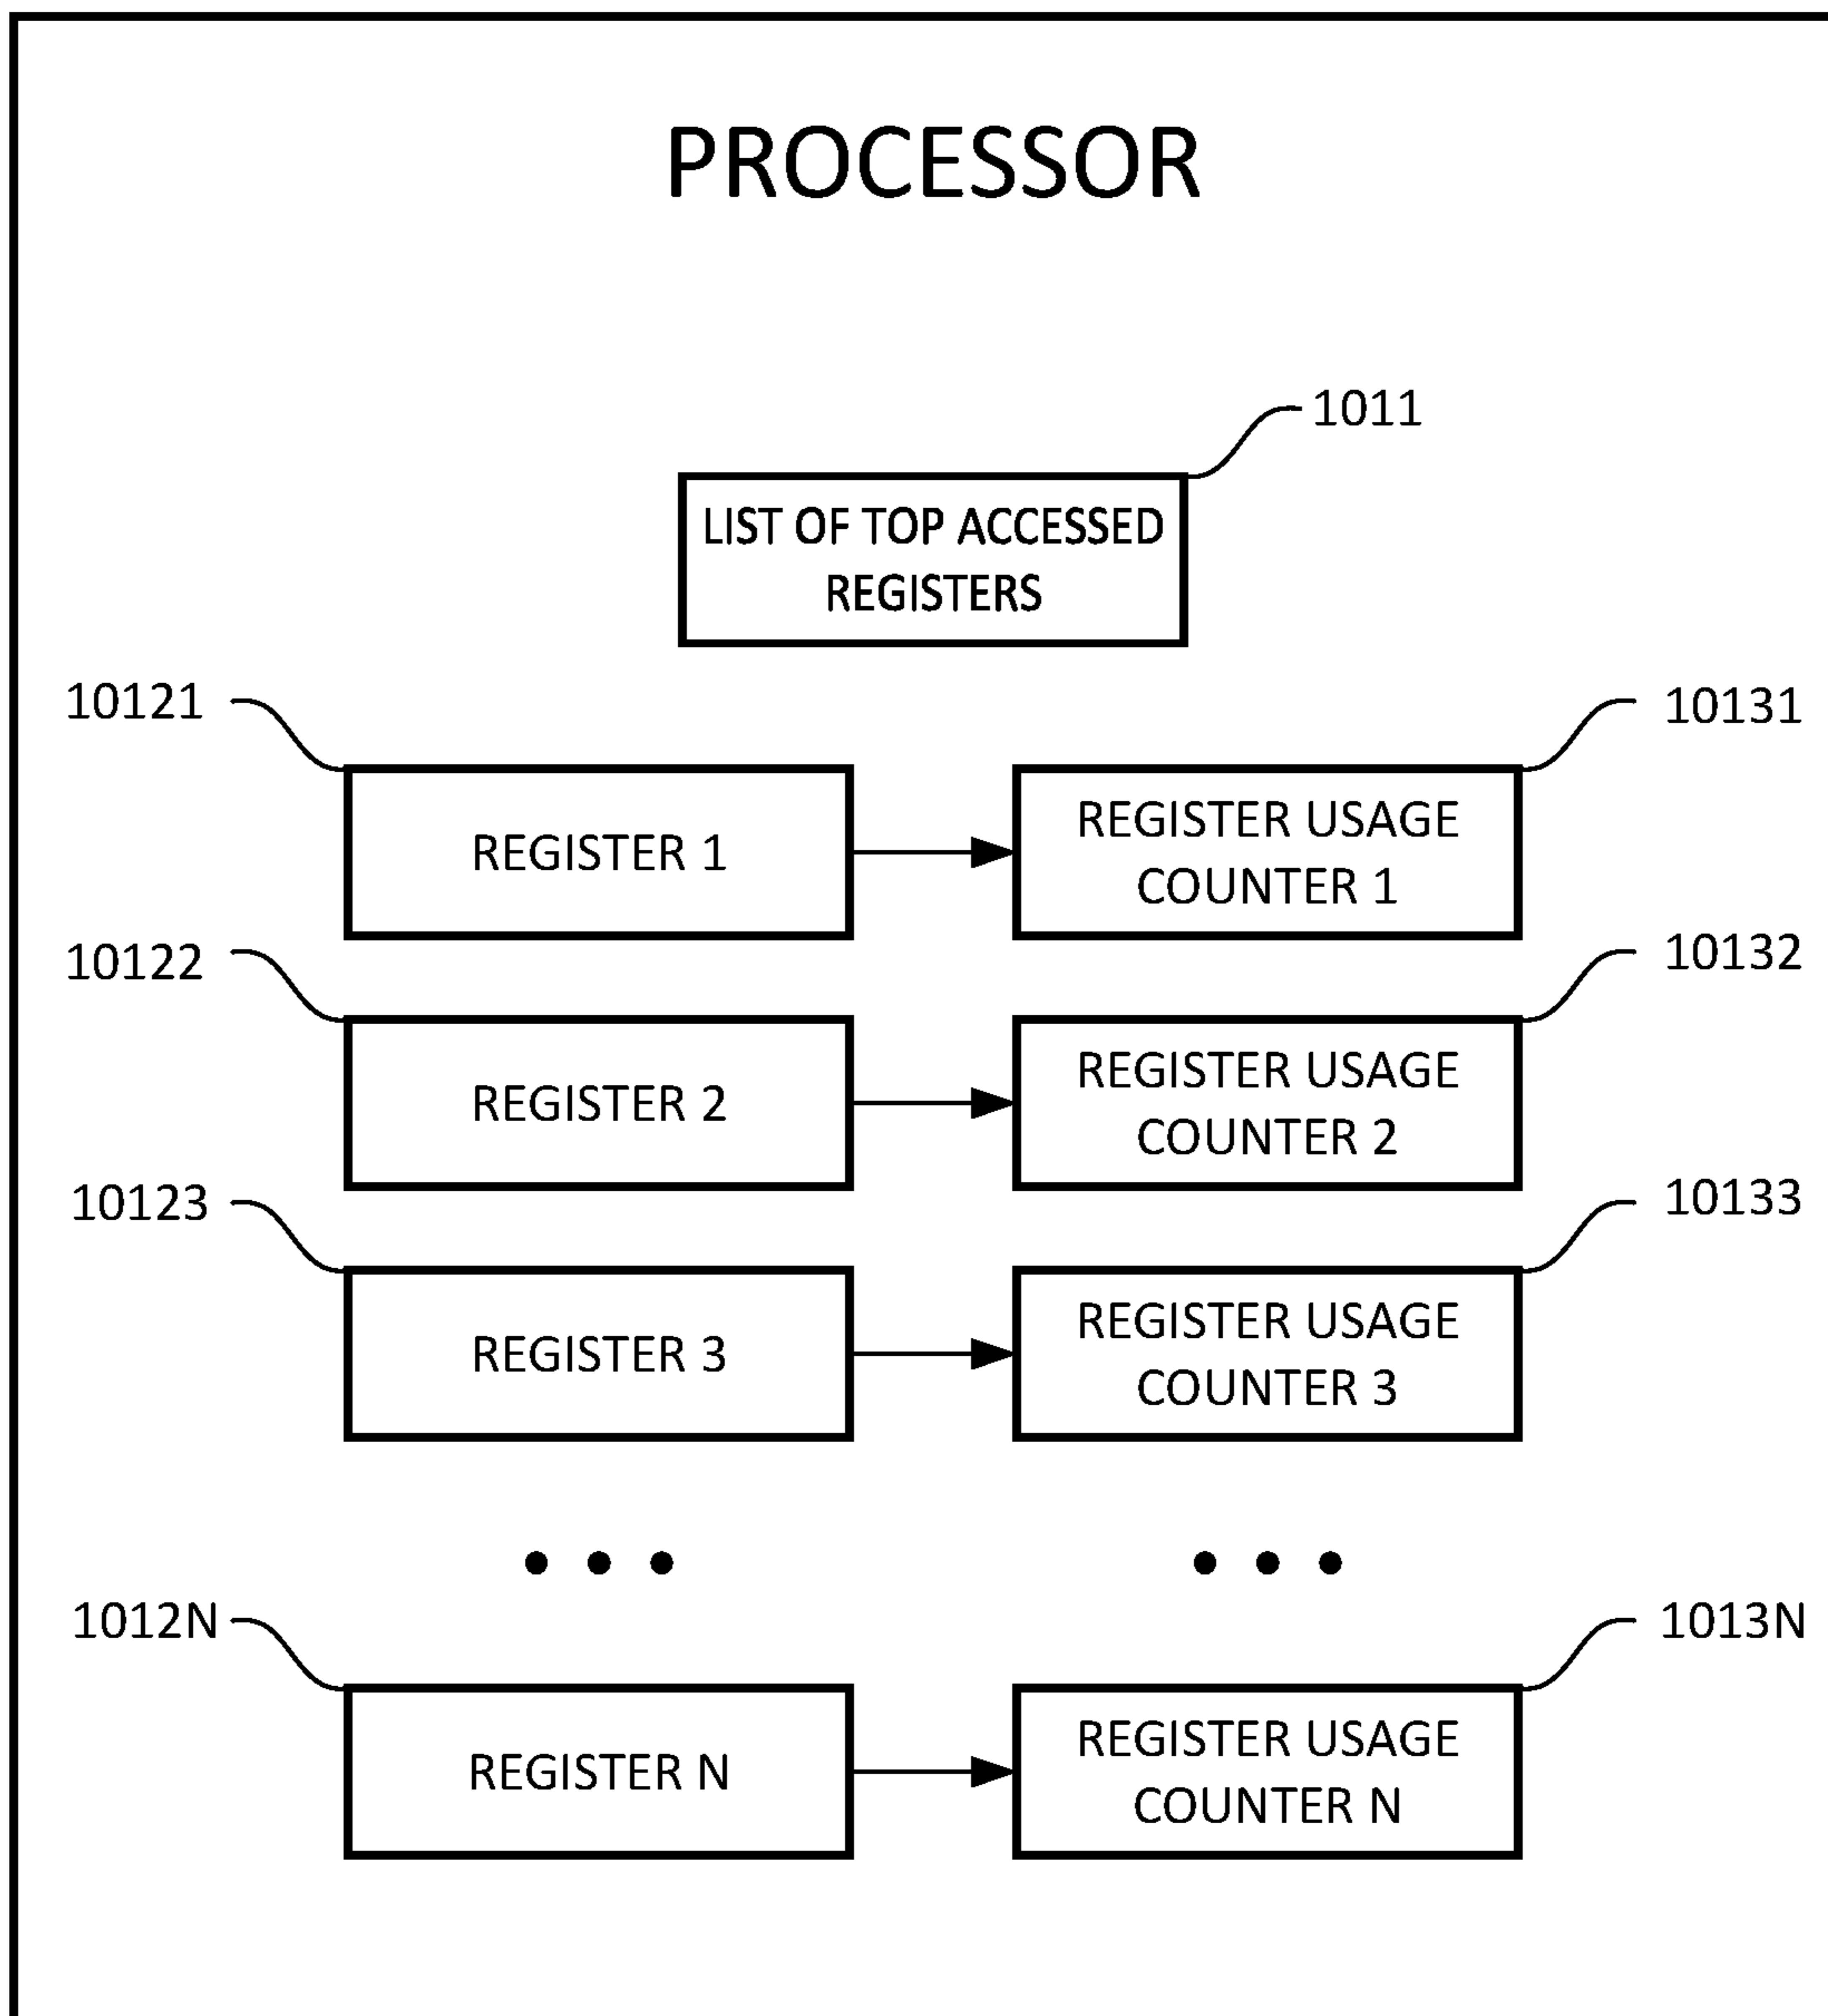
PROCESSOR

1011

LIST OF TOP ACCESSED REGISTERS

10121

10131

REGISTER 1

REGISTER USAGE COUNTER 1

10122

10132

REGISTER 2

REGISTER USAGE COUNTER 2

10123

10133

REGISTER 3

REGISTER USAGE COUNTER 3

• • •

• • •

1012N

1013N

REGISTER N

REGISTER USAGE COUNTER N